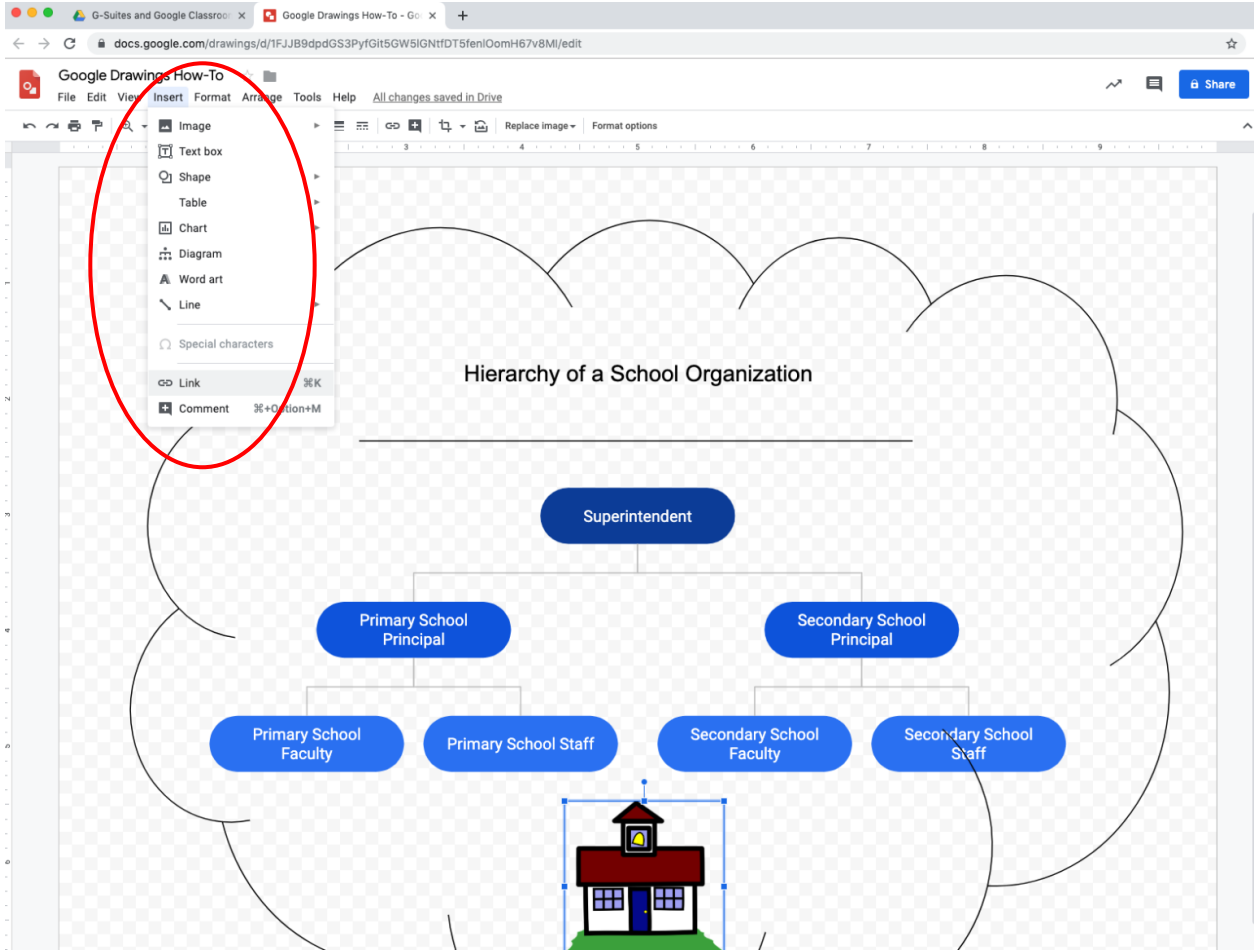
G-Suites and Google Classroo ×
Google Drawings How-To - Go ×
+

docs.google.com/drawings/d/1FJJB9dpdGS3PyfGit5GW5IGNtfDT5fenlOomH67v8Ml/edit

Google Drawings How-To
File Edit View Insert Format Arrange Tools Help All changes saved in Drive

Share

Replace image ▾ Format options

Image
Text box
Shape
Table
Chart
Diagram
Word art
Line
Special characters
Link ⌘K
Comment ⌘+Option+M

Hierarchy of a School Organization

Superintendent

Primary School Principal

Secondary School Principal

Primary School Faculty

Primary School Staff

Secondary School Faculty

Secondary School Staff